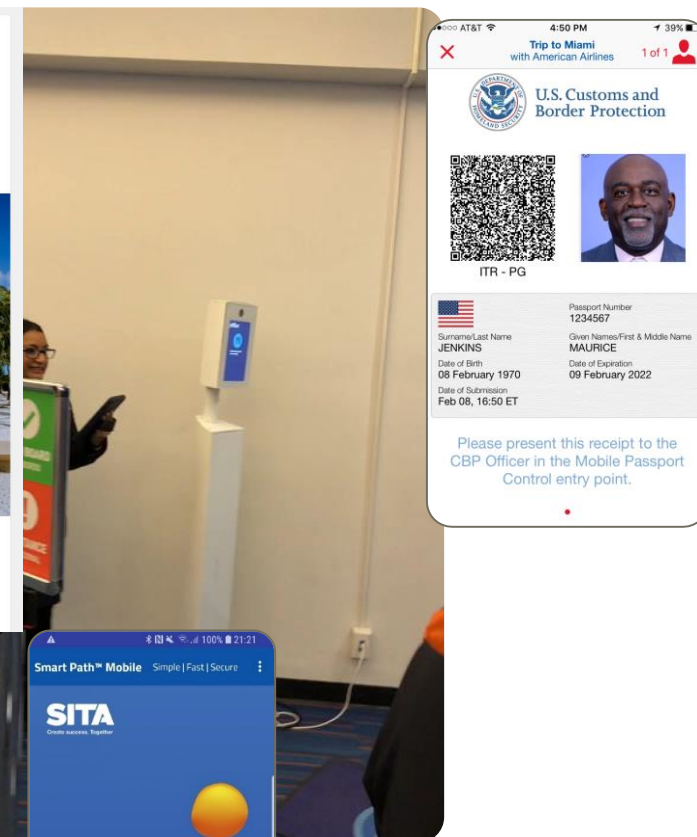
●○○○ AT&T 4:50 PM 39%
Trip to Miami
with American Airlines
1 of 1

U.S. Customs and Border Protection

ITR - PG

Passport Number
1234567
Surname/Last Name
JENKINS
Given Names/First & Middle Name
MAURICE
Date of Birth
08 February 1970
Date of Expiration
09 February 2022
Date of Submission
Feb 08, 16:50 ET

Please present this receipt to the CBP Officer in the Mobile Passport Control entry point.

100% 21:21
Smart Path™ Mobile Simple | Fast | Secure
SITA
Create success. Together